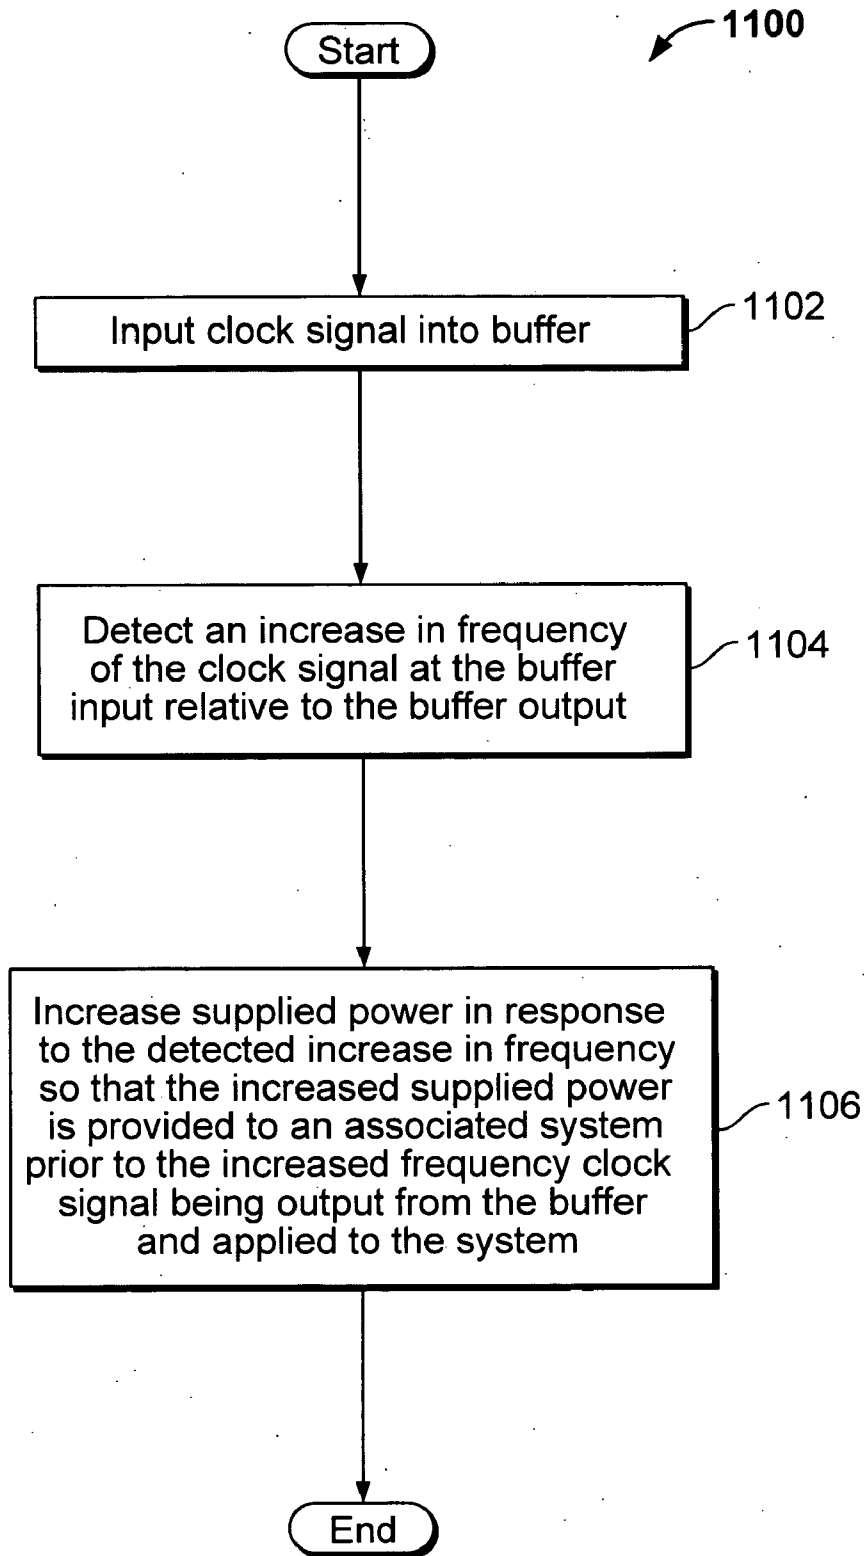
1100

Start

Input clock signal into buffer

1102

Detect an increase in frequency of the clock signal at the buffer input relative to the buffer output

1104

Increase supplied power in response to the detected increase in frequency so that the increased supplied power is provided to an associated system prior to the increased frequency clock signal being output from the buffer and applied to the system

1106

End